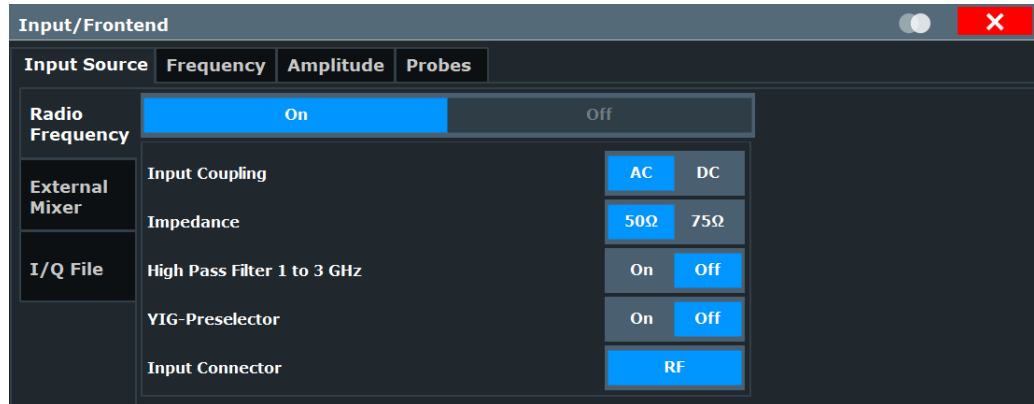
Input/Frontend

Input Source Frequency Amplitude Probes

Radio Frequency

External Mixer

I/Q File

On Off

Input Coupling AC DC

Impedance 50Ω 75Ω

High Pass Filter 1 to 3 GHz On Off

YIG-Preselector On Off

Input Connector RF